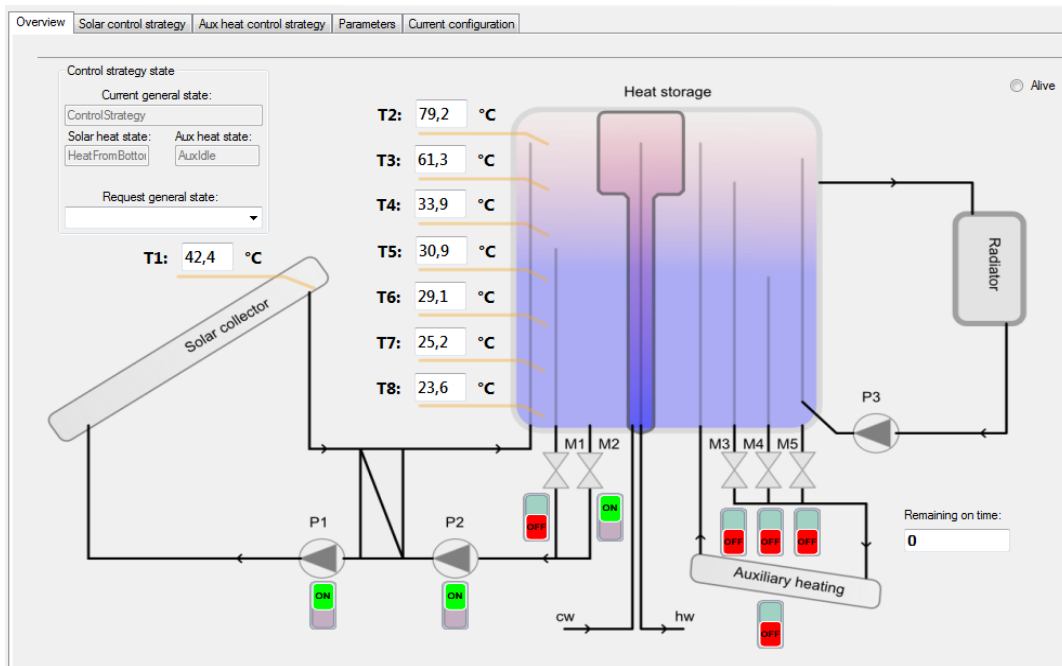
Overview | Solar control strategy | Aux heat control strategy | Parameters | Current configuration

Control strategy state

Current general state:

ControlStrategy

Solar heat state:

Aux heat state:

HeatFromBottor

AuxIdle

Request general state:

Heat storage

Alive

T1: 42,4 °C

T2: 79,2 °C

T3: 61,3 °C

T4: 33,9 °C

T5: 30,9 °C

T6: 29,1 °C

T7: 25,2 °C

T8: 23,6 °C

Solar collector

Radiator

P3

M1 M2

M3 M4 M5

OFF

ON

OFF OFF OFF

Remaining on time:

0

P1

P2

ON

ON

Auxiliary heating

OFF

cw

hw